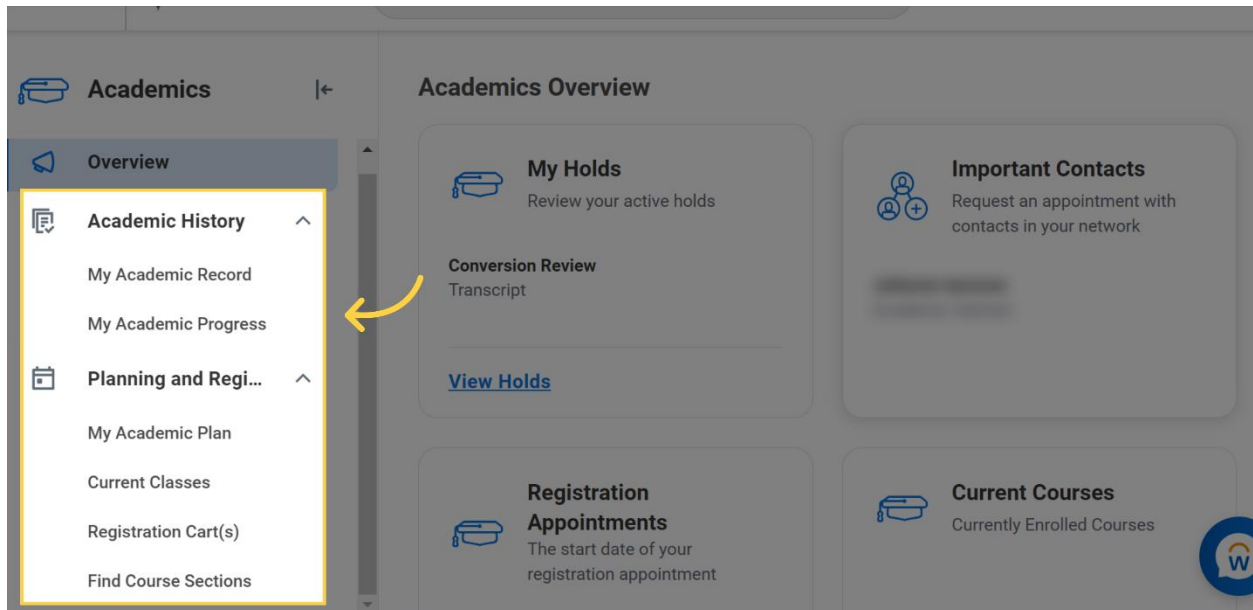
Academics

Overview

Academic History

My Academic Record

My Academic Progress

Planning and Regi...

My Academic Plan

Current Classes

Registration Cart(s)

Find Course Sections

Academics Overview

My Holds
Review your active holds

Conversion Review
Transcript

View Holds

Important Contacts
Request an appointment with contacts in your network

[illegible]

Registration Appointments
The start date of your registration appointment

Current Courses
Currently Enrolled Courses